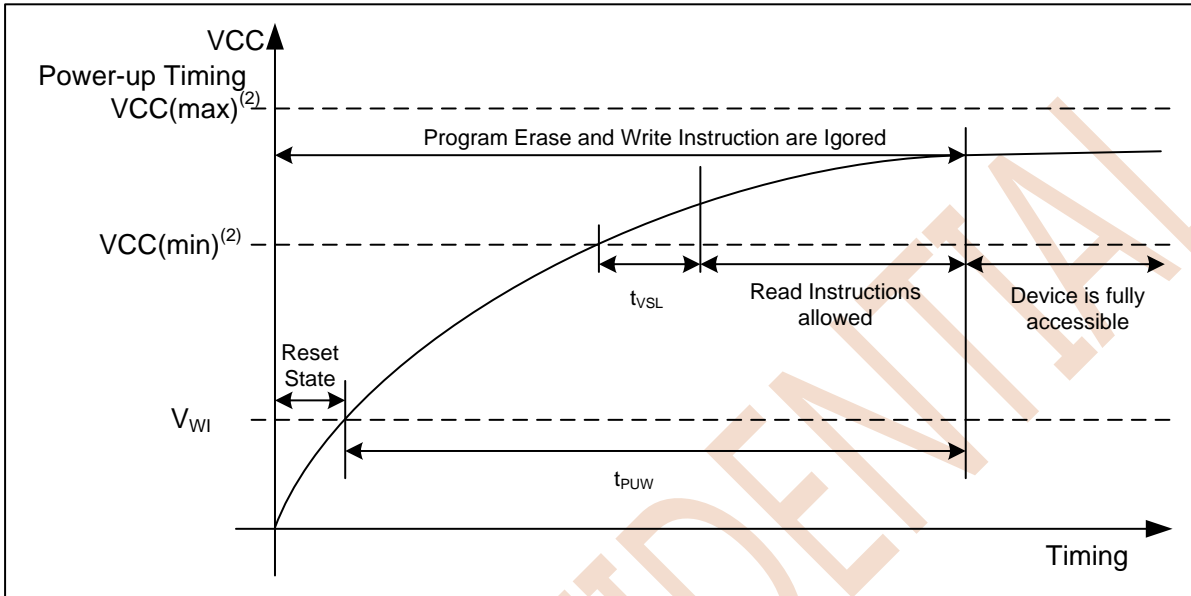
VCC

Power-up Timing

VCC(max)$^{(2)}$

Program Erase and Write Instruction are Igored

VCC(min)$^{(2)}$

$t_{VSL}$

Read Instructions allowed

Device is fully accessible

Reset State

$V_{WI}$

$t_{PUW}$

Timing

CONFIDENTIAL